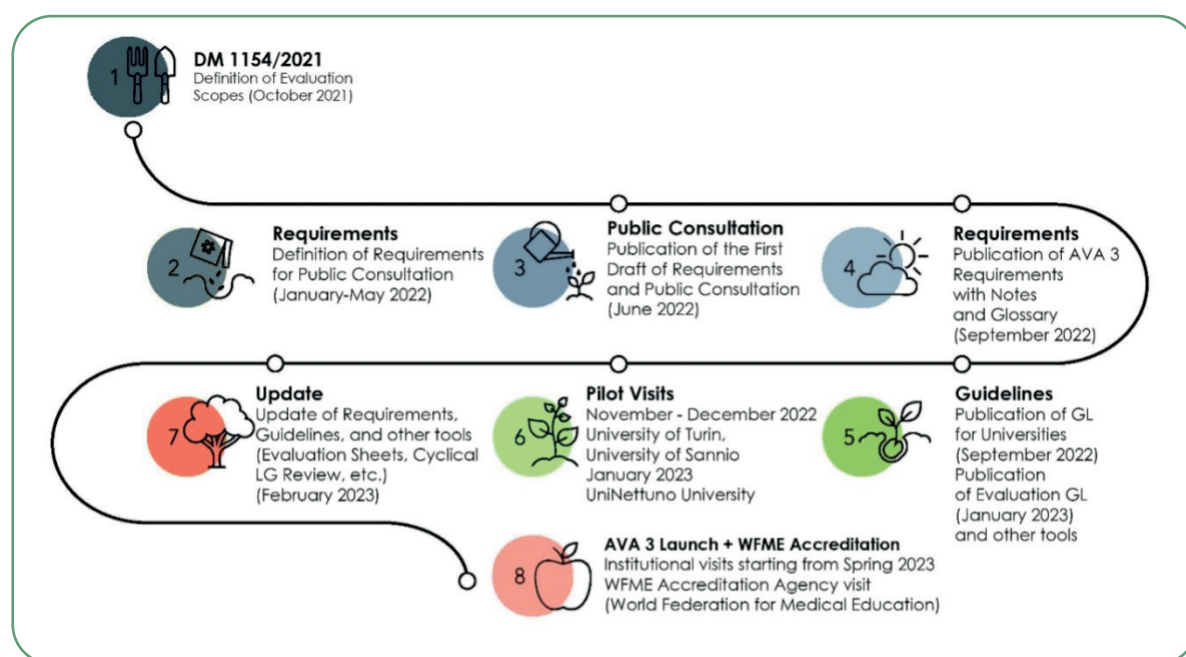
1
DM 1154/2021
Definition of Evaluation Scopes (October 2021)

2
Requirements
Definition of Requirements for Public Consultation (January-May 2022)

3
Public Consultation
Publication of the First Draft of Requirements and Public Consultation (June 2022)

4
Requirements
Publication of AVA 3 Requirements with Notes and Glossary (September 2022)

5
Guidelines
Publication of GL for Universities (September 2022)
Publication of Evaluation GL (January 2023) and other tools

6
Pilot Visits
November - December 2022
University of Turin, University of Sannio
January 2023
UniNettuno University

7
Update
Update of Requirements, Guidelines, and other tools (Evaluation Sheets, Cyclical LG Review, etc.) (February 2023)

8
AVA 3 Launch + WFME Accreditation
Institutional visits starting from Spring 2023
WFME Accreditation Agency visit
(World Federation for Medical Education)